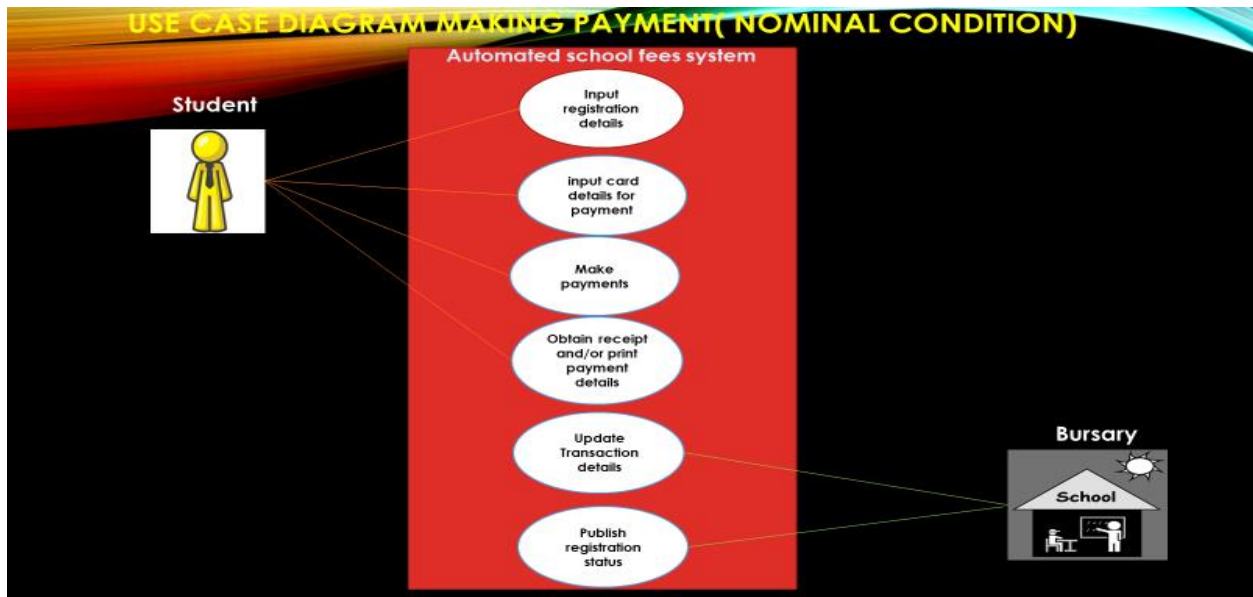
USE CASE DIAGRAM MAKING PAYMENT( NOMINAL CONDITION)

Automated school fees system

Student

Input registration details

input card details for payment

Make payments

Obtain receipt and/or print payment details

Update Transaction details

Publish registration status

Bursary

School